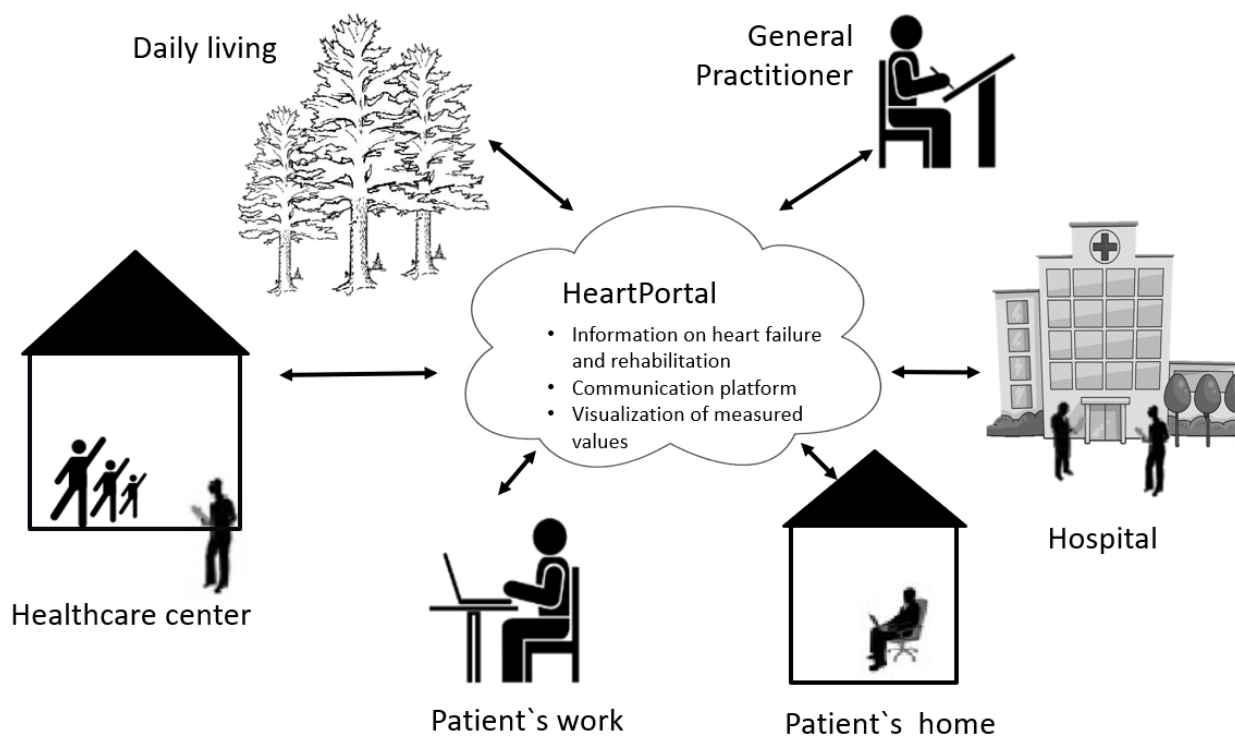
Daily living

General Practitioner

HeartPortal

- Information on heart failure and rehabilitation
- Communication platform
- Visualization of measured values

Healthcare center

Hospital

Patient`s work

Patient`s home